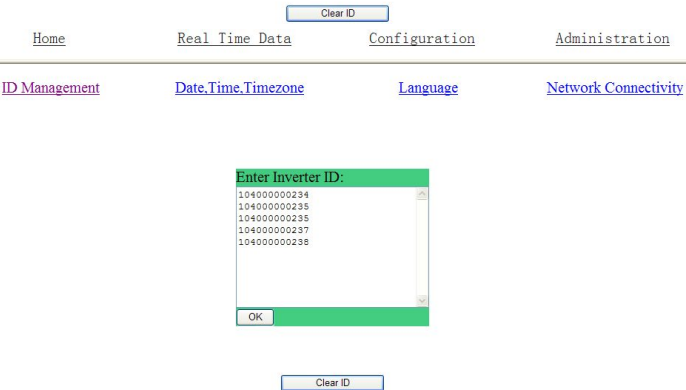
Clear ID

Home Real Time Data Configuration Administration

ID Management Date,Time,Timezone Language Network Connectivity

Enter Inverter ID:

104000000234
104000000235
104000000235
104000000237
104000000238

OK

Clear ID